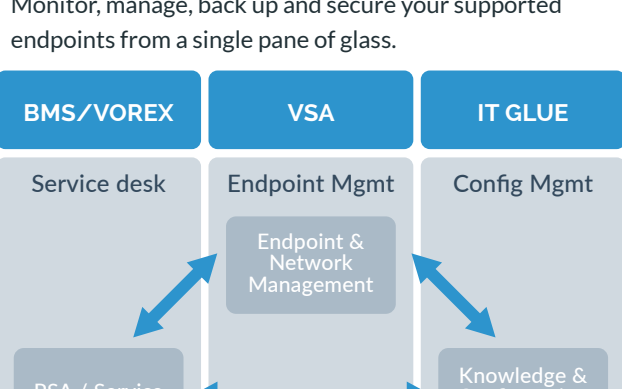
Monitor, manage, back up and secure your supported endpoints from a single pane of glass.

BMS/VOREX

VSA

IT GLUE

Service desk

Endpoint Mgmt

Config Mgmt

Endpoint & Network Management

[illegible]

Knowledge &